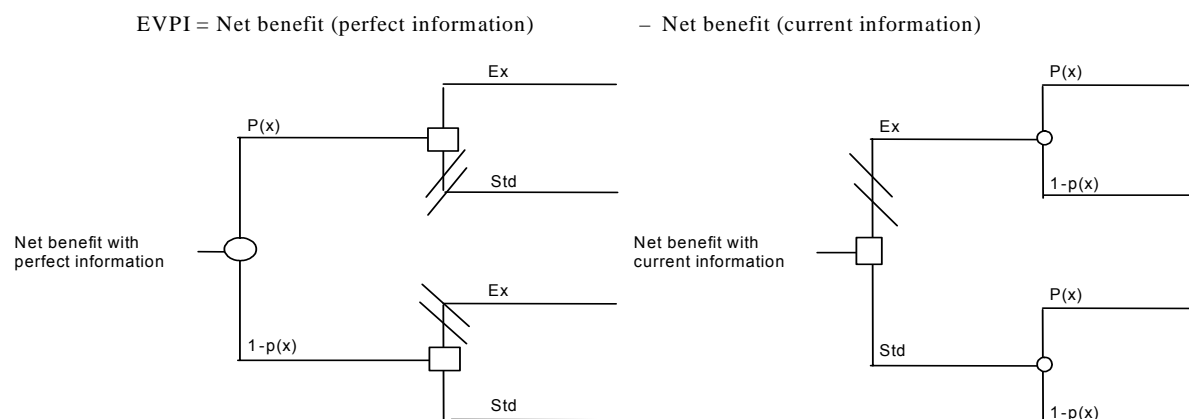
EVPI = Net benefit (perfect information) – Net benefit (current information)

Ex

P(x)

Std

Net benefit with perfect information

Ex

1-p(x)

Std

P(x)

Ex

1-p(x)

Net benefit with current information

P(x)

Std

1-p(x)